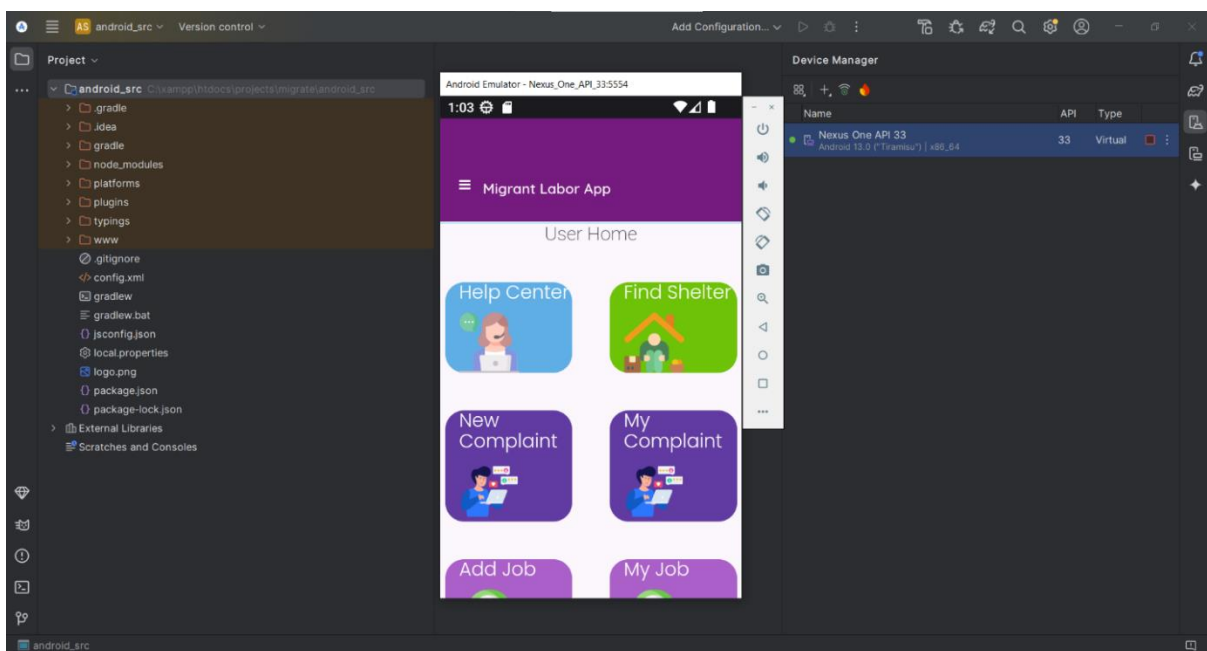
AS android_src Version control

Add Configuration...

Project

android_src C:\xampp\htdocs\projects\migrate\android_src
.gradle
.idea
gradle
node_modules
platforms
plugins
typings
www
.gitignore
config.xml
gradlew
gradlew.bat
jsconfig.json
local.properties
logo.png
package.json
package-lock.json
External Libraries
Scratches and Consoles

Android Emulator - Nexus_One_API_33:5554

1:03

Migrant Labor App

User Home

Help Center

Find Shelter

New Complaint

My Complaint

Add Job

My Job

Device Manager

| Name | API | Type |
|---|---|---|
| Nexus One API 33 Android 13.0 ("Tiramisu") \| x86_64 | 33 | Virtual |

android_src